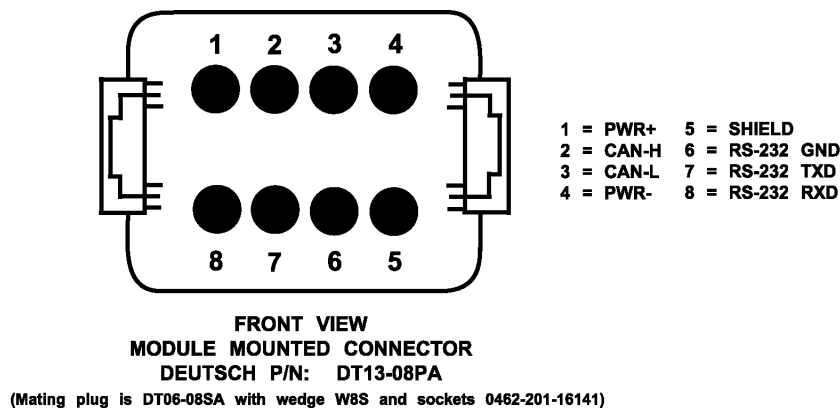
1 2 3 4

8 7 6 5

1 = PWR+ 5 = SHIELD
2 = CAN-H 6 = RS-232 GND
3 = CAN-L 7 = RS-232 TXD
4 = PWR- 8 = RS-232 RXD

FRONT VIEW
MODULE MOUNTED CONNECTOR
DEUTSCH P/N: DT13-08PA
(Mating plug is DT06-08SA with wedge W8S and sockets 0462-201-16141)